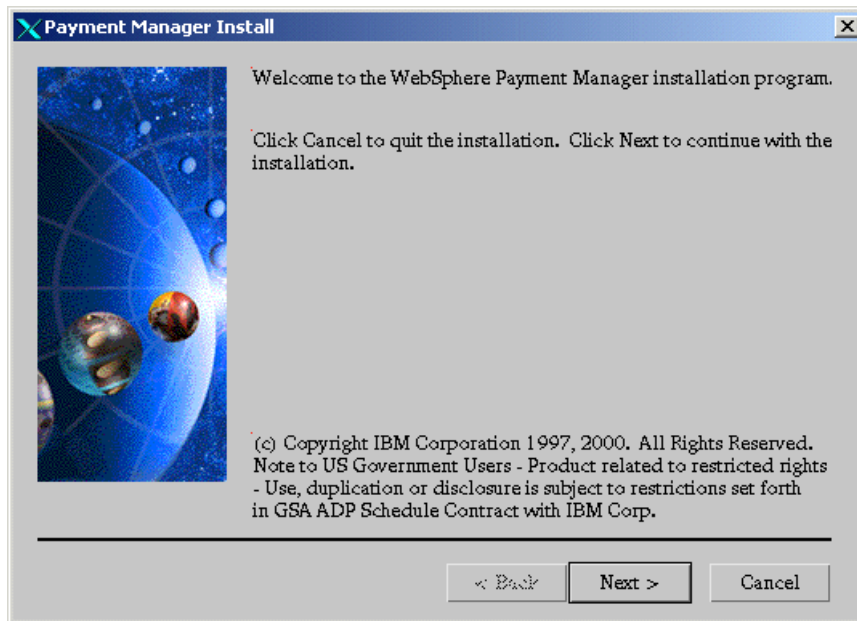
Payment Manager Install

Welcome to the WebSphere Payment Manager installation program.

Click Cancel to quit the installation. Click Next to continue with the installation.

(c) Copyright IBM Corporation 1997, 2000. All Rights Reserved. Note to US Government Users - Product related to restricted rights - Use, duplication or disclosure is subject to restrictions set forth in GSA ADP Schedule Contract with IBM Corp.

< Back

Next >

Cancel